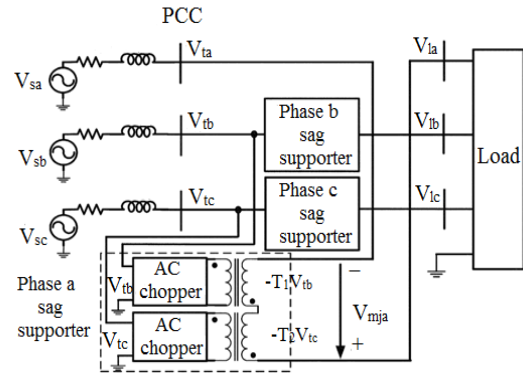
PCC

$V_{ta}$

$V_{la}$

$V_{sa}$

$V_{tb}$

Phase b sag supporter

$V_{lb}$

Load

$V_{sb}$

$V_{tc}$

Phase c sag supporter

$V_{lc}$

$V_{sc}$

Phase a sag supporter

$V_{tb}$

AC chopper

$-T_1V_{tb}$

$-$

$V_{mja}$

$V_{tc}$

AC chopper

$-T_2V_{tc}$

$+$